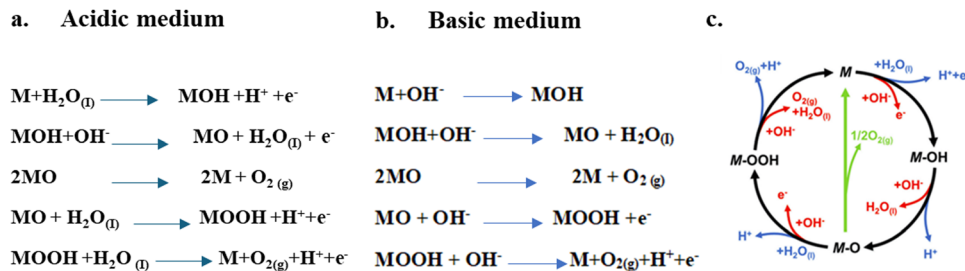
a. Acidic medium

$M+H_2O_{(l)} \longrightarrow MOH + H^+ + e^-$

$MOH+OH^- \longrightarrow MO + H_2O_{(l)} + e^-$

$2MO \longrightarrow 2M + O_{2\,(g)}$

$MO + H_2O_{(l)} \longrightarrow MOOH + H^+ + e^-$

$MOOH + H_2O_{(l)} \longrightarrow M + O_{2(g)} + H^+ + e^-$

b. Basic medium

$M+OH^- \longrightarrow MOH$

$MOH+OH^- \longrightarrow MO + H_2O_{(l)}$

$2MO \longrightarrow 2M + O_{2\,(g)}$

$MO + OH^- \longrightarrow MOOH + e^-$

$MOOH + OH^- \longrightarrow M + O_{2(g)} + H^+ + e^-$

c.

$O_{2(g)}+H^+$
M
$+H_2O_{(l)}$
$H^+ + e$
$O_{2(g)}$
$+H_2O_{(l)}$
$+OH^-$
$e^-$
$+OH^-$
$1/2O_{2(g)}$
M-OOH
M-OH
$+OH^-$
$H_2O_{(l)}$
$e^-$
$+OH^-$
$H^+$
$+H_2O_{(l)}$
M-O
$H^+$